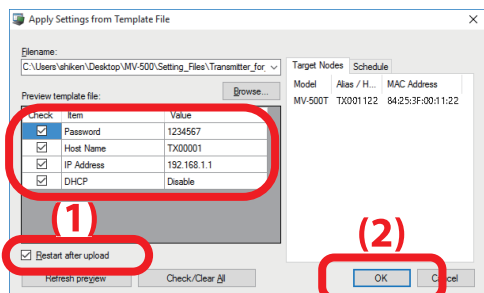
Apply Settings from Template File

Filename:
C:\Users\shiken\Desktop\MV-500\Setting_Files\Transmitter_for_

Preview template file:
Browse...

| Check | Item | Value |
|---|---|---|
| ☑ | Password | 1234567 |
| ☑ | Host Name | TX00001 |
| ☑ | IP Address | 192.168.1.1 |
| ☑ | DHCP | Disable |

(1)

☑ Restart after upload

Refresh preview
Check/Clear All

Target Nodes
Schedule

| Model | Alias / H... | MAC Address |
|---|---|---|
| MV-500T | TX001122 | 84:25:3F:00:11:22 |

(2)

OK
Cancel